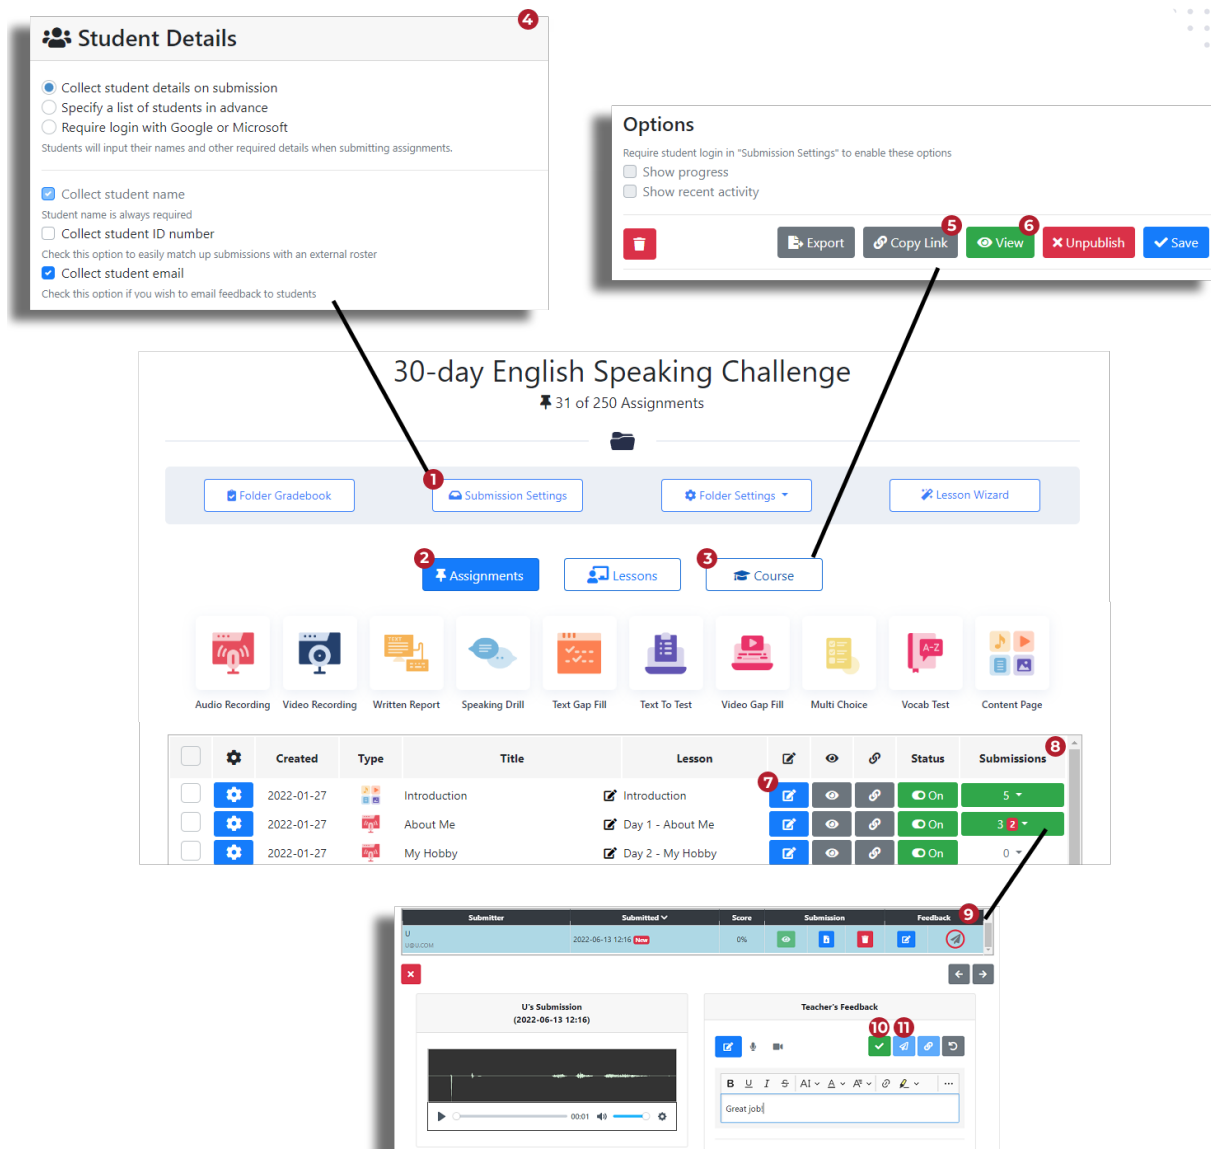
4

Student Details

Collect student details on submission
Specify a list of students in advance
Require login with Google or Microsoft
Students will input their names and other required details when submitting assignments.

Collect student name
Student name is always required
Collect student ID number
Check this option to easily match up submissions with an external roster
Collect student email
Check this option if you wish to email feedback to students

Options
Require student login in "Submission Settings" to enable these options
Show progress
Show recent activity

Export
Copy Link 5
View 6
Unpublish
Save

30-day English Speaking Challenge
31 of 250 Assignments

Folder Gradebook
1 Submission Settings
Folder Settings
Lesson Wizard

2 Assignments
Lessons
3 Course

Audio Recording
Video Recording
Written Report
Speaking Drill
Text Gap Fill
Text To Test
Video Gap Fill
Multi Choice
Vocab Test
Content Page

| | | Created | Type | Title | Lesson | | | | Status | Submissions 8 |
|---|---|---|---|---|---|---|---|---|---|---|
| | | 2022-01-27 | | Introduction | Introduction | 7 | | | On | 5 |
| | | 2022-01-27 | | About Me | Day 1 - About Me | | | | On | 3 2 |
| | | 2022-01-27 | | My Hobby | Day 2 - My Hobby | | | | On | 0 |

| Submitter | Submitted | Score | Submission | Feedback 9 |
|---|---|---|---|---|
| U U@U.COM | 2022-06-13 12:16 New | 0% | | |

U's Submission
(2022-06-13 12:16)

00:01

Teacher's Feedback
10 11

B U I S AI A A

Great job!